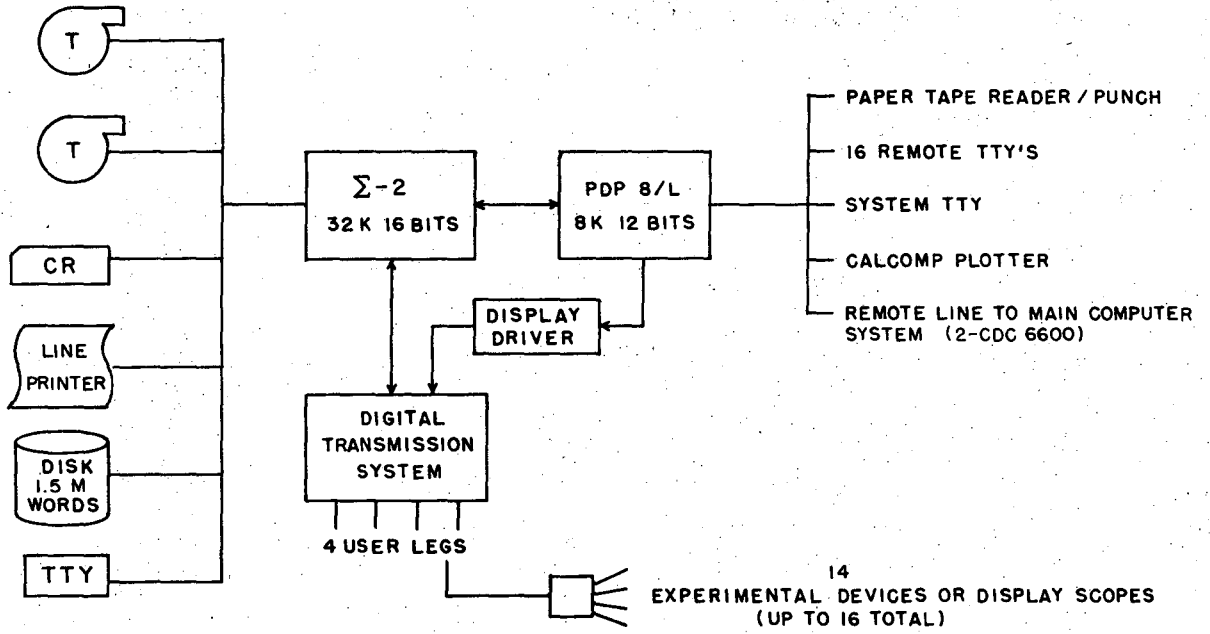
T

T

CR

LINE PRINTER

DISK 1.5 M WORDS

TTY

$\Sigma-2$
32 K 16 BITS

PDP 8/L
8K 12 BITS

DISPLAY DRIVER

DIGITAL TRANSMISSION SYSTEM

4 USER LEGS

PAPER TAPE READER / PUNCH

16 REMOTE TTY'S

SYSTEM TTY

CALCOMP PLOTTER

REMOTE LINE TO MAIN COMPUTER SYSTEM (2-CDC 6600)

14
EXPERIMENTAL DEVICES OR DISPLAY SCOPES
(UP TO 16 TOTAL)